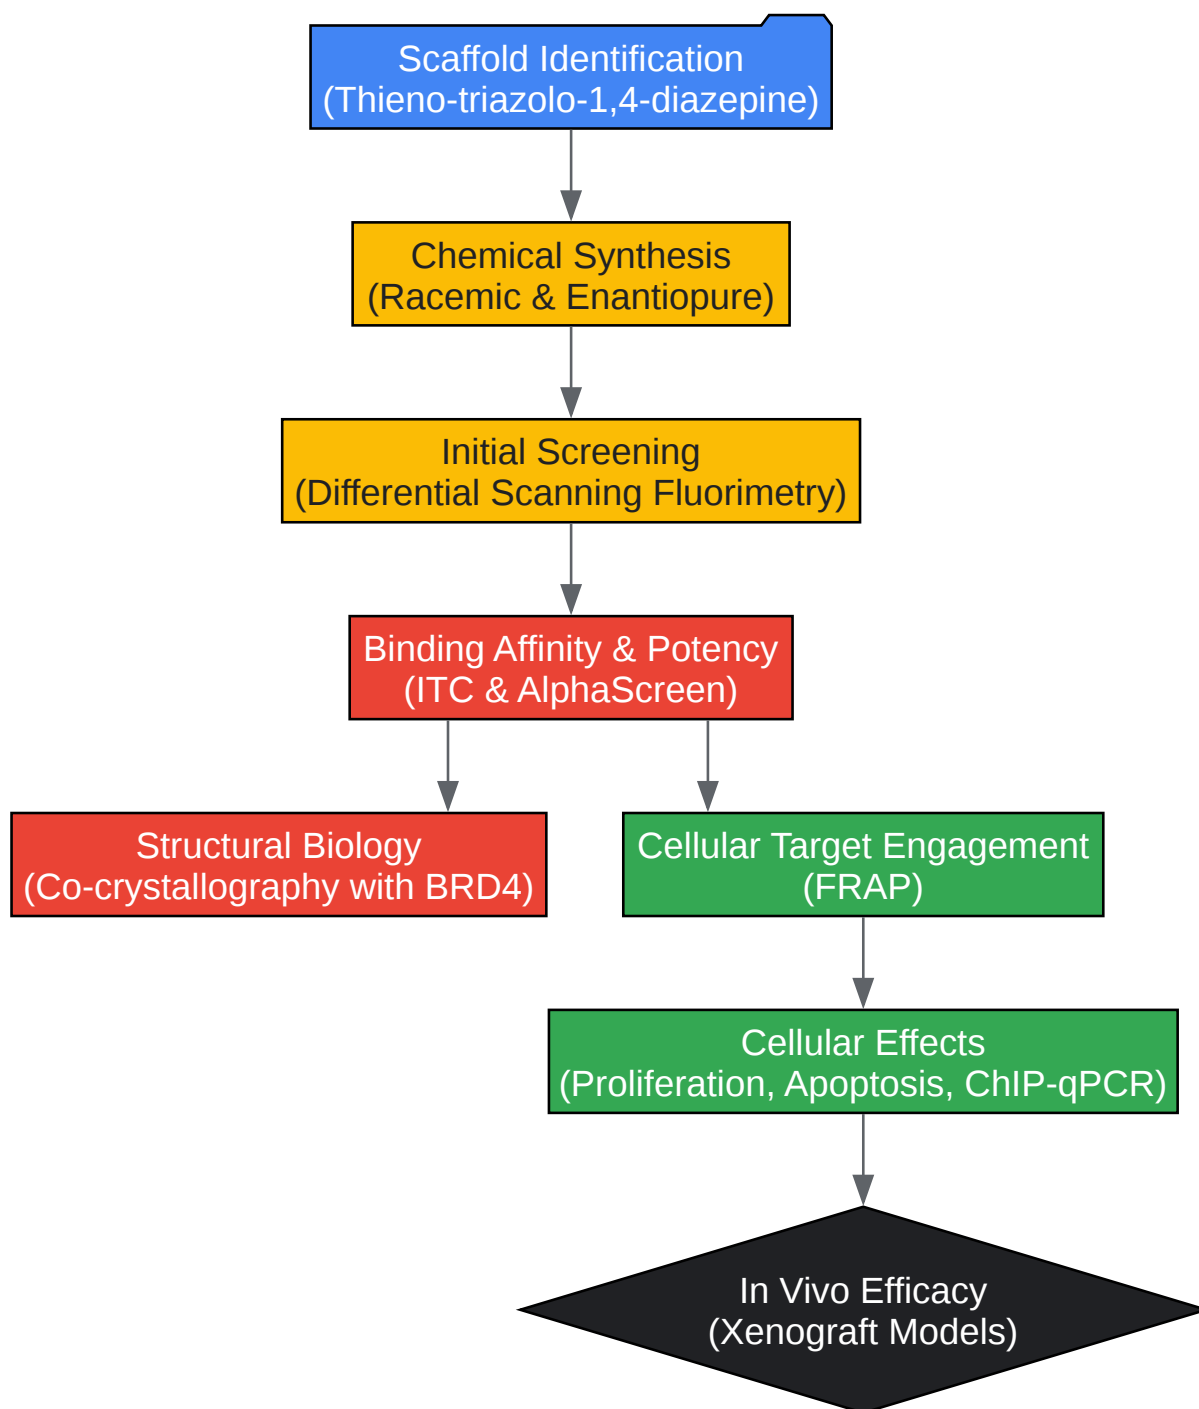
Scaffold Identification
(Thieno-triazolo-1,4-diazepine)

Chemical Synthesis
(Racemic & Enantiopure)

Initial Screening
(Differential Scanning Fluorimetry)

Binding Affinity & Potency
(ITC & AlphaScreen)

Structural Biology
(Co-crystallography with BRD4)

Cellular Target Engagement
(FRAP)

Cellular Effects
(Proliferation, Apoptosis, ChIP-qPCR)

In Vivo Efficacy
(Xenograft Models)